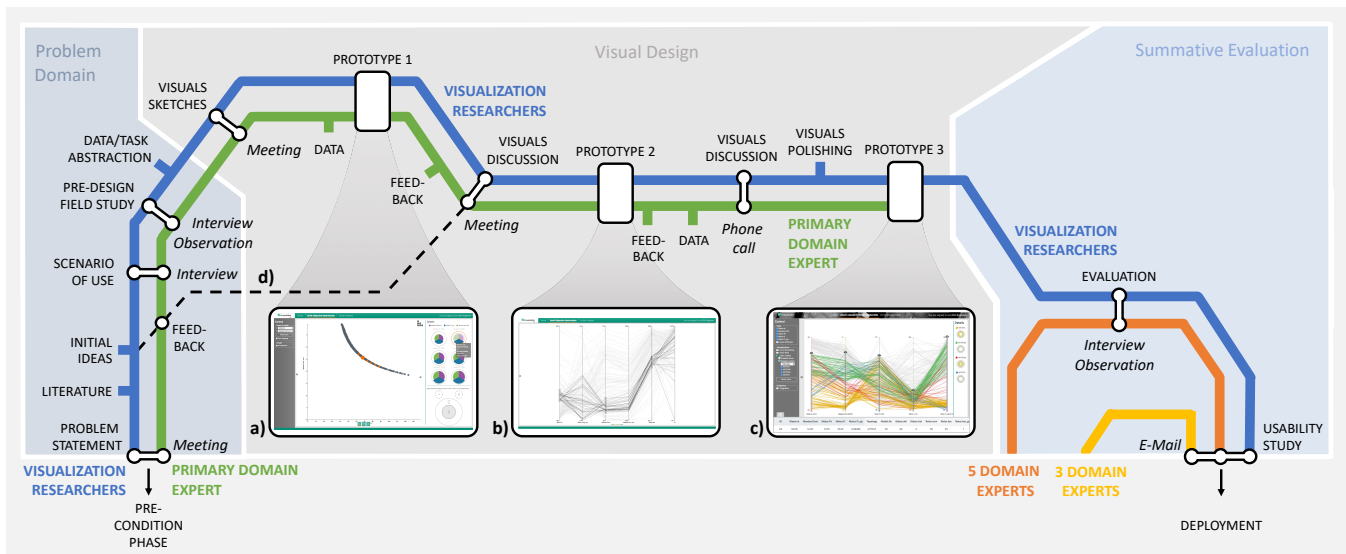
Problem Domain

Visual Design

Summative Evaluation

PROTOTYPE 1

VISUALS SKETCHES

VISUALIZATION RESEARCHERS

DATA/TASK ABSTRACTION

Meeting

DATA

VISUALS DISCUSSION

PROTOTYPE 2

VISUALS DISCUSSION

VISUALS POLISHING

PROTOTYPE 3

PRE-DESIGN FIELD STUDY

FEED-BACK

Interview Observation

Meeting

FEED-BACK

DATA

Phone call

PRIMARY DOMAIN EXPERT

VISUALIZATION RESEARCHERS

SCENARIO OF USE

Interview

d)

EVALUATION

FEED-BACK

INITIAL IDEAS

Interview Observation

LITERATURE

PROBLEM STATEMENT

Meeting

a)

b)

c)

USABILITY STUDY

E-Mail

VISUALIZATION RESEARCHERS

PRIMARY DOMAIN EXPERT

5 DOMAIN EXPERTS

3 DOMAIN EXPERTS

PRE-CONDITION PHASE

DEPLOYMENT